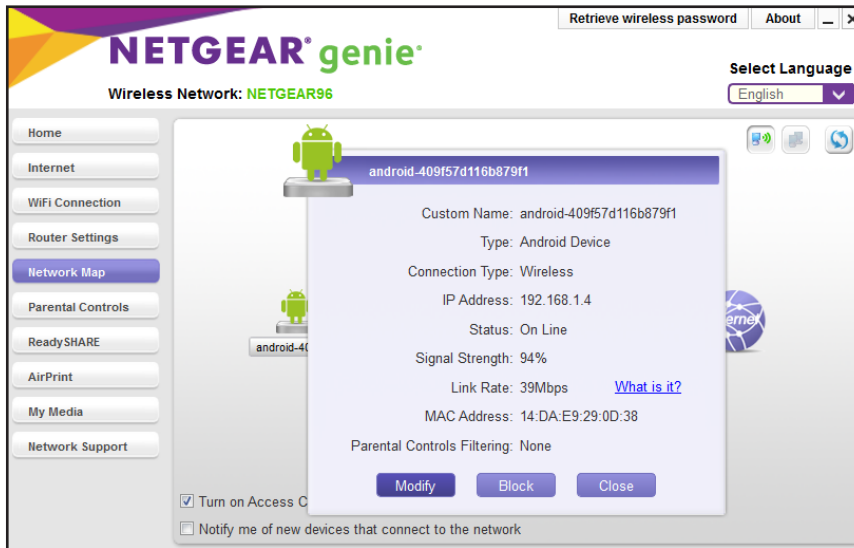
Retrieve wireless password | About | _ | X

NETGEAR® genie®

Wireless Network: NETGEAR96

Select Language
English

Home
Internet
WiFi Connection
Router Settings
Network Map
Parental Controls
ReadySHARE
AirPrint
My Media
Network Support

android-409f57d716b879f1

Custom Name: android-409f57d716b879f1
Type: Android Device
Connection Type: Wireless
IP Address: 192.168.1.4
Status: On Line
Signal Strength: 94%
Link Rate: 39Mbps What is it?
MAC Address: 14:DA:E9:29:0D:38
Parental Controls Filtering: None

Modify Block Close

android-40

ernet

☑ Turn on Access C
☐ Notify me of new devices that connect to the network